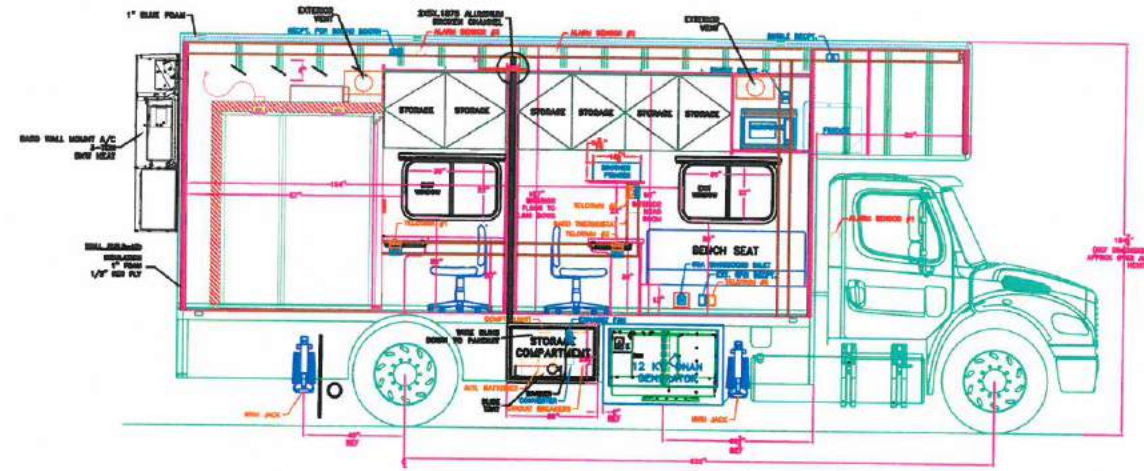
1" BLUE FOAM

EXTERIOR VENT

2X5X.1875 ALUMINUM ROCKER CHANNEL

EXTERIOR VENT

RECPT. FOR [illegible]

ALARM SENSOR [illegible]

ALARM SENSOR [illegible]

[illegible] RECPT.

STORAGE

STORAGE

STORAGE

STORAGE

STORAGE

STORAGE

BARD WALL MOUNT A/C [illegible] KW HEAT

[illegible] WINDOW

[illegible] PRINTER

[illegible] WINDOW

BENCH SEAT

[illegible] INSULATION 1" FOAM 1/2" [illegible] PLY

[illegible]

TELECOM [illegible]

TELECOM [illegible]

ALARM SENSOR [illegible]

STORAGE COMPARTMENT

12 KW ONAN GENERATOR

WORK BENCH DOWN TO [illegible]

AUX BATTERIES

CIRCUIT BREAKERS

INVERTER CONVERTER

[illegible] JACK

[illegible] JACK

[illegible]